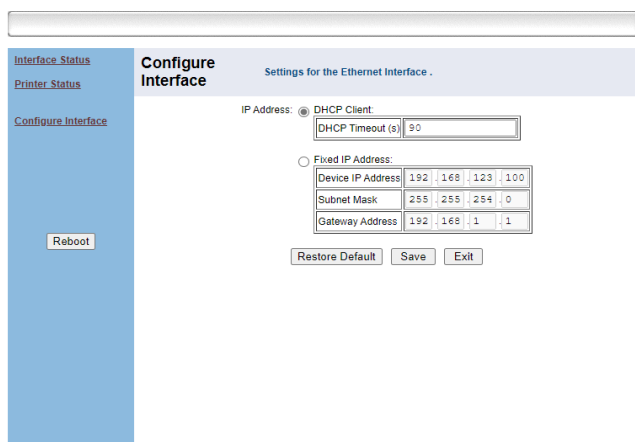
Interface Status
Printer Status

Configure Interface

Reboot

Configure Interface

Settings for the Ethernet Interface .

IP Address: DHCP Client:

| DHCP Timeout (s) | 90 |
|---|---|

Fixed IP Address:

| Device IP Address | 192 . 168 . 123 . 100 |
|---|---|
| Subnet Mask | 255 . 255 . 254 . 0 |
| Gateway Address | 192 . 168 . 1 . 1 |

Restore Default Save Exit